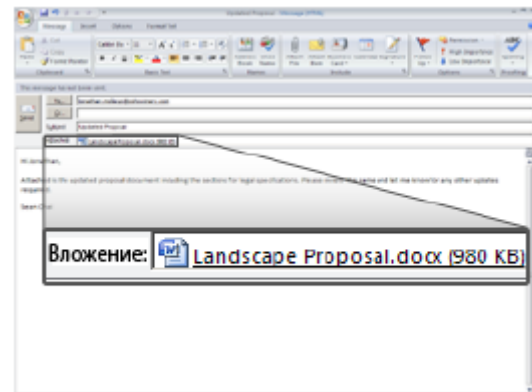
Updated Proposal - Message (HTML)

Message Insert Options Format Text

Paste Cut Copy Format Painter
Clipboard
Basic Text
Names
Include
Options
Proofing

This message has not been sent.

Send
To... Jonathan.midland@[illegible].com
Cc...
Subject: Updated Proposal
Attached: Landscape Proposal.docx (980 KB)

Hi Jonathan,

Attached is the updated proposal document including the sections for legal specifications. Please review the same and let me know for any other updates required.

Sean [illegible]

Вложение: Landscape Proposal.docx (980 KB)